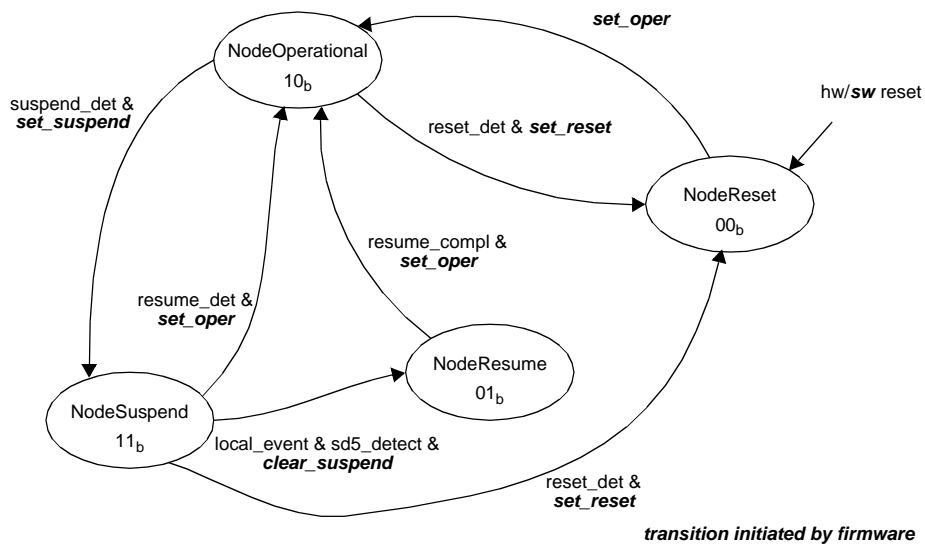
set_oper

NodeOperational
$10_b$

suspend_det & set_suspend

reset_det & set_reset

hw/sw reset

NodeReset
$00_b$

resume_compl & set_oper

resume_det & set_oper

NodeResume
$01_b$

NodeSuspend
$11_b$

local_event & sd5_detect & clear_suspend

reset_det & set_reset

transition initiated by firmware